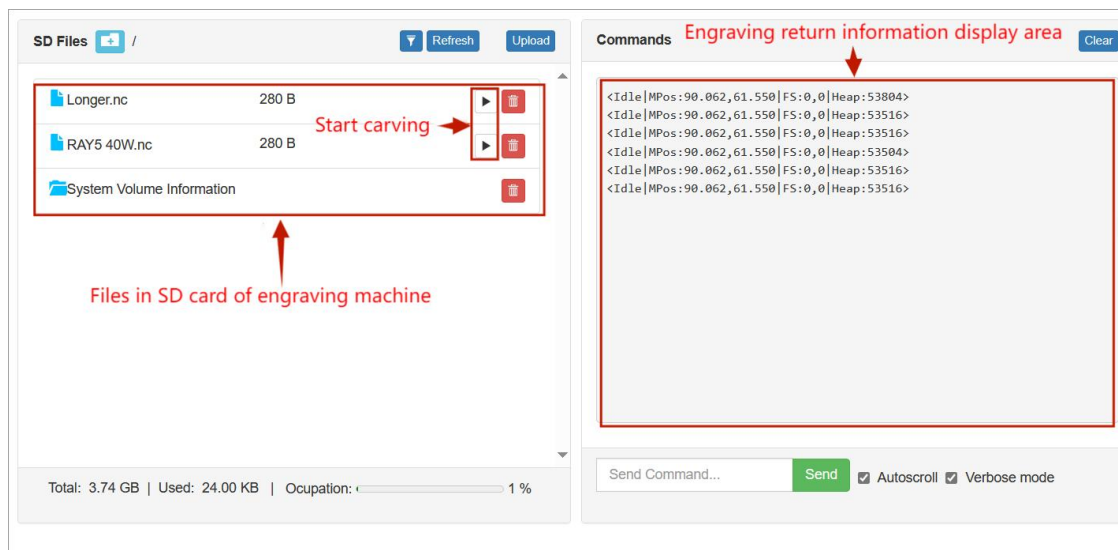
SD Files /

Refresh Upload

Longer.nc 280 B

RAY5 40W.nc 280 B

System Volume Information

Start carving

Files in SD card of engraving machine

Total: 3.74 GB | Used: 24.00 KB | Ocupation: 1 %

Commands

Engraving return information display area

Clear

<Idle|MPos:90.062,61.550|FS:0,0|Heap:53804>
<Idle|MPos:90.062,61.550|FS:0,0|Heap:53516>
<Idle|MPos:90.062,61.550|FS:0,0|Heap:53516>
<Idle|MPos:90.062,61.550|FS:0,0|Heap:53504>
<Idle|MPos:90.062,61.550|FS:0,0|Heap:53516>
<Idle|MPos:90.062,61.550|FS:0,0|Heap:53516>

Send Command... Send Autoscroll Verbose mode